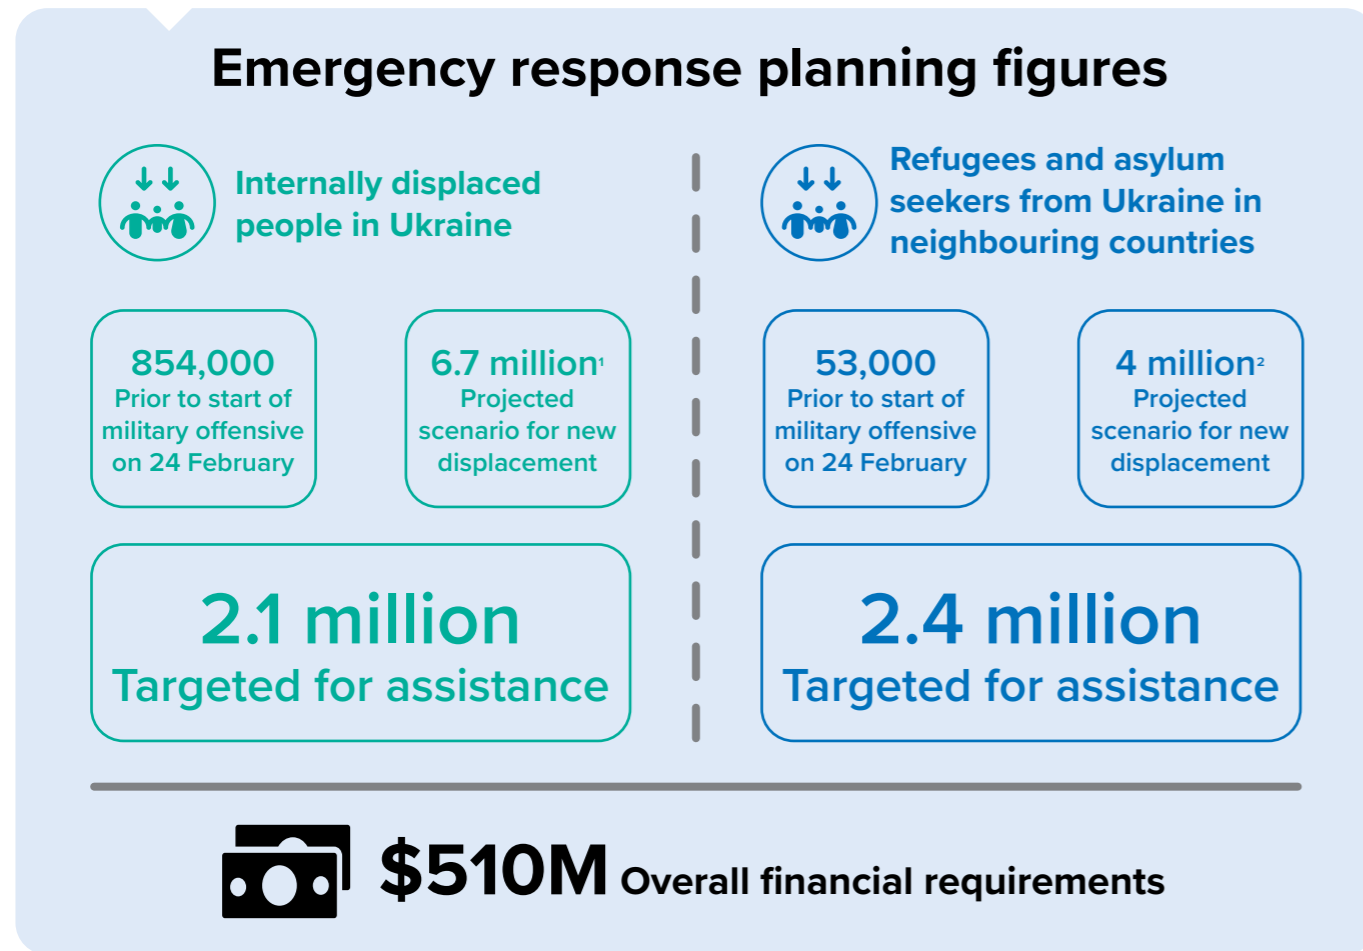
Emergency response planning figures

Internally displaced people in Ukraine

854,000
Prior to start of military offensive on 24 February

6.7 million$^1$
Projected scenario for new displacement

2.1 million
Targeted for assistance

Refugees and asylum seekers from Ukraine in neighbouring countries

53,000
Prior to start of military offensive on 24 February

4 million$^2$
Projected scenario for new displacement

2.4 million
Targeted for assistance

$510M Overall financial requirements